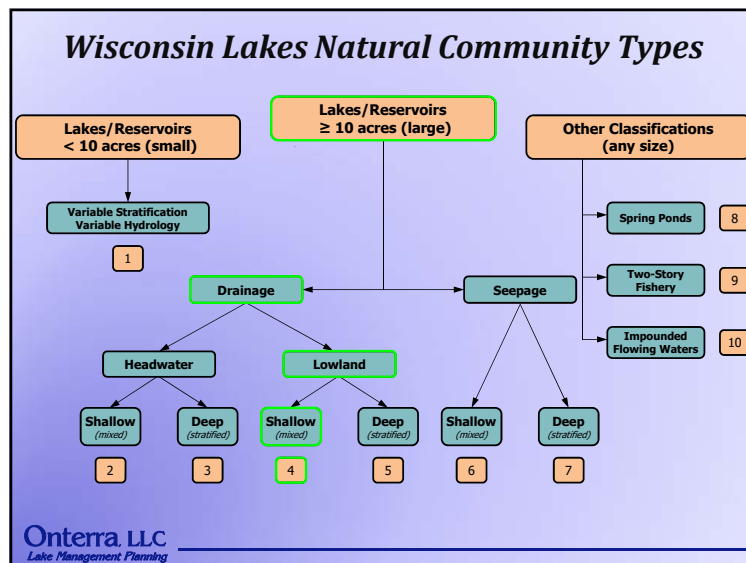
Wisconsin Lakes Natural Community Types

Lakes/Reservoirs < 10 acres (small)

Lakes/Reservoirs ≥ 10 acres (large)

Other Classifications (any size)

Variable Stratification Variable Hydrology

1

Spring Ponds

8

Two-Story Fishery

9

Impounded Flowing Waters

10

Drainage

Seepage

Headwater

Lowland

Shallow (mixed)

Deep (stratified)

Shallow (mixed)

Deep (stratified)

Shallow (mixed)

Deep (stratified)

2

3

4

5

6

7

Onterra LLC
Lake Management Planning